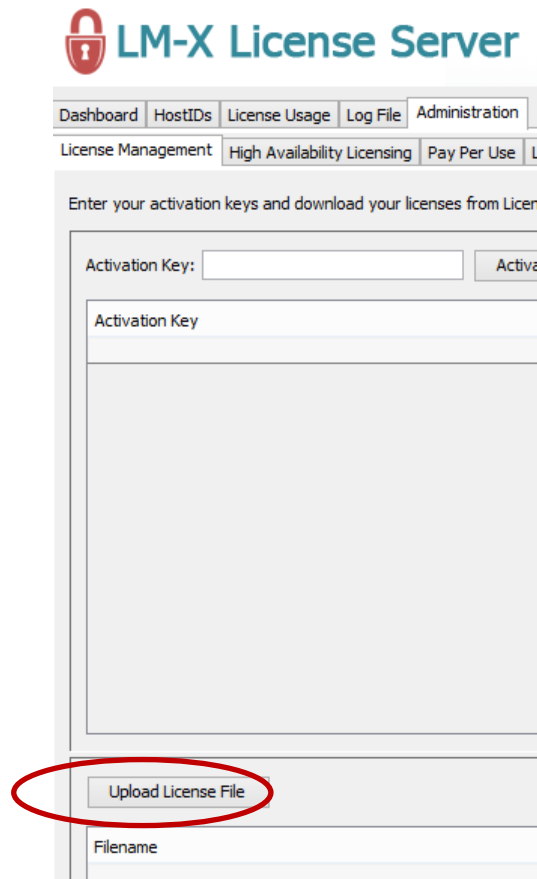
LM-X License Server

Dashboard | HostIDs | License Usage | Log File | Administration

License Management | High Availability Licensing | Pay Per Use | L

Enter your activation keys and download your licenses from Licen

Activation Key: Activa

Activation Key

Upload License File

Filename